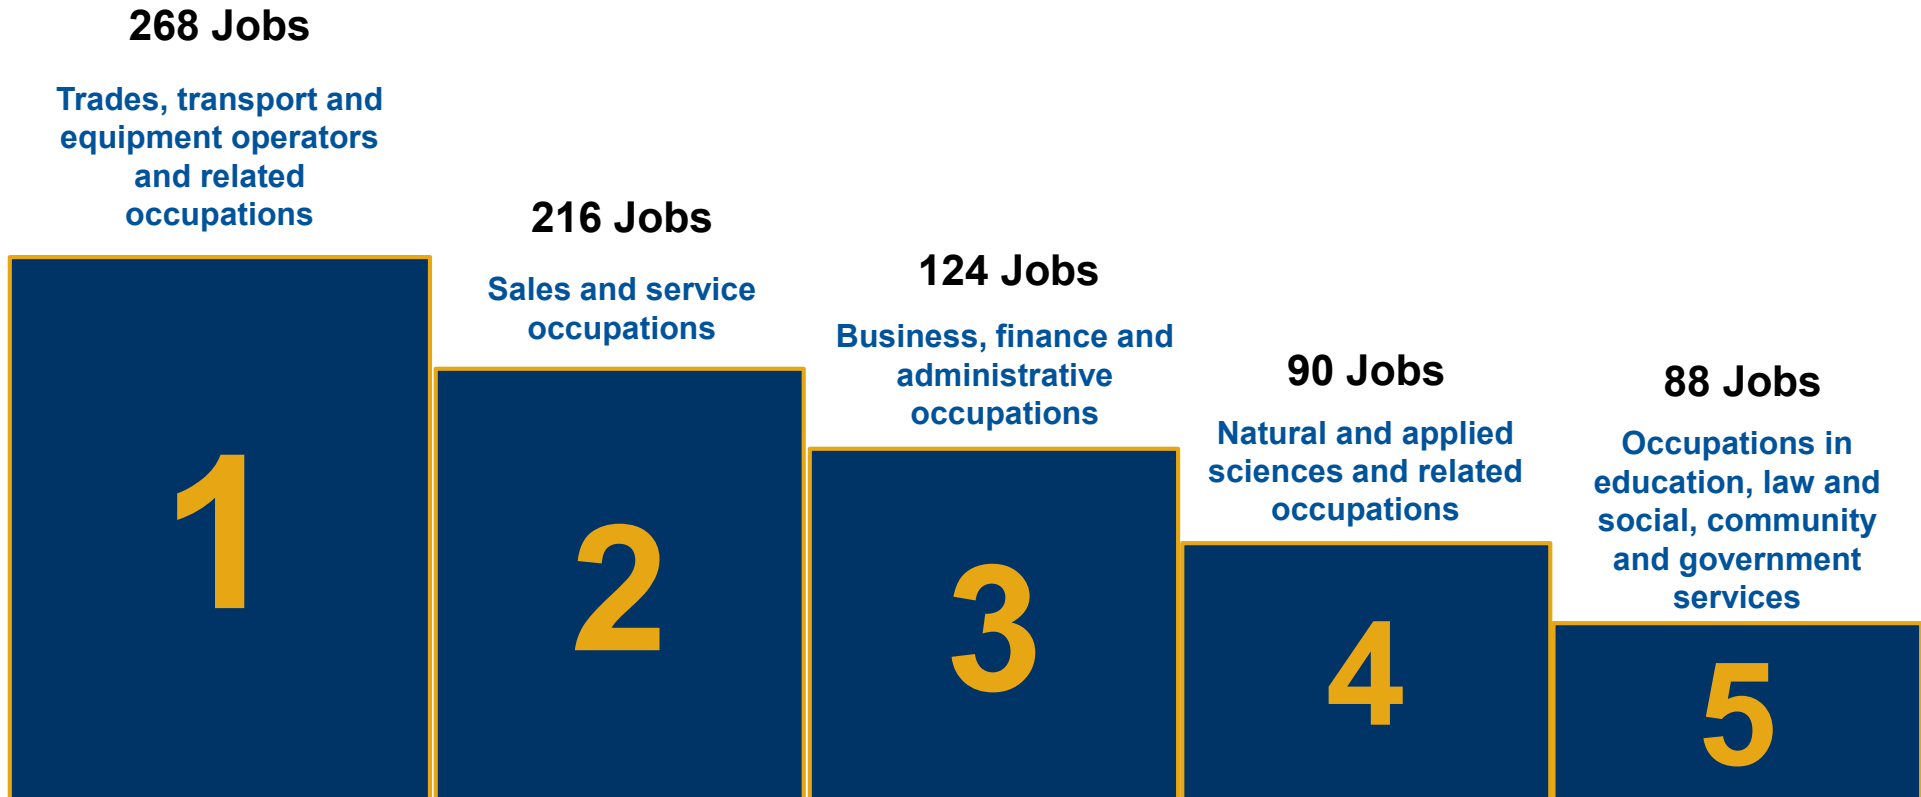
268 Jobs

Trades, transport and equipment operators and related occupations

1

216 Jobs

Sales and service occupations

2

124 Jobs

Business, finance and administrative occupations

3

90 Jobs

Natural and applied sciences and related occupations

4

88 Jobs

Occupations in education, law and social, community and government services

5